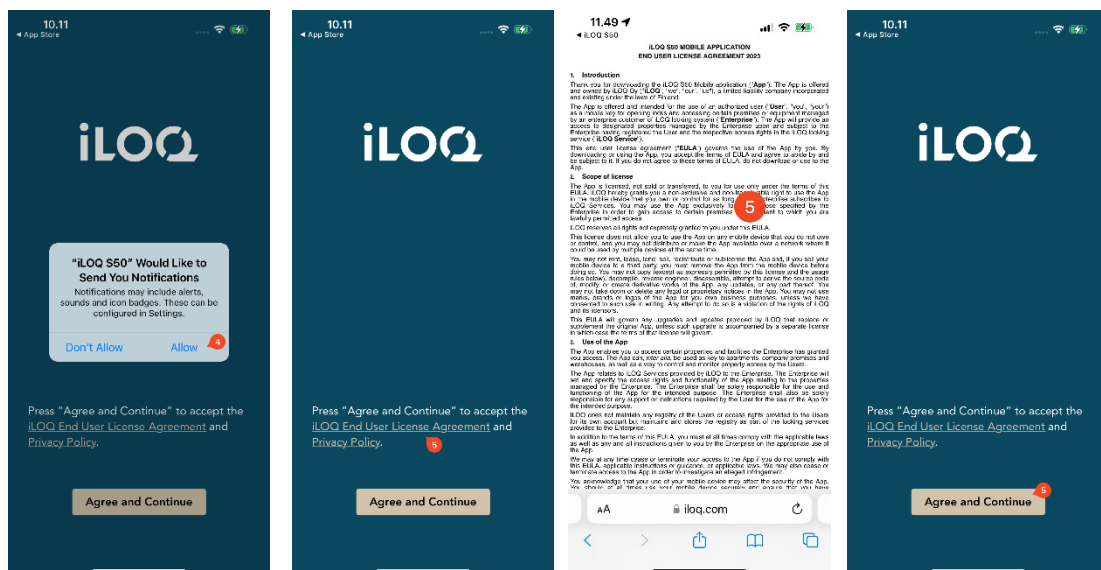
10.11
◂ App Store

iLOQ

"iLOQ S50" Would Like to Send You Notifications
Notifications may include alerts, sounds and icon badges. These can be configured in Settings.
Don't Allow
Allow
4

Press "Agree and Continue" to accept the iLOQ End User License Agreement and Privacy Policy.

Agree and Continue

10.11
◂ App Store

iLOQ

Press "Agree and Continue" to accept the iLOQ End User License Agreement and Privacy Policy.
5

Agree and Continue

11.49
◂ iLOQ S50

iLOQ S50 MOBILE APPLICATION
END USER LICENSE AGREEMENT 2023

1. Introduction

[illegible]

2. Scope of license

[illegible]

5

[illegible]

3. Use of the App

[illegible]

AA iloq.com

10.11
◂ App Store

iLOQ

Press "Agree and Continue" to accept the iLOQ End User License Agreement and Privacy Policy.

Agree and Continue
5